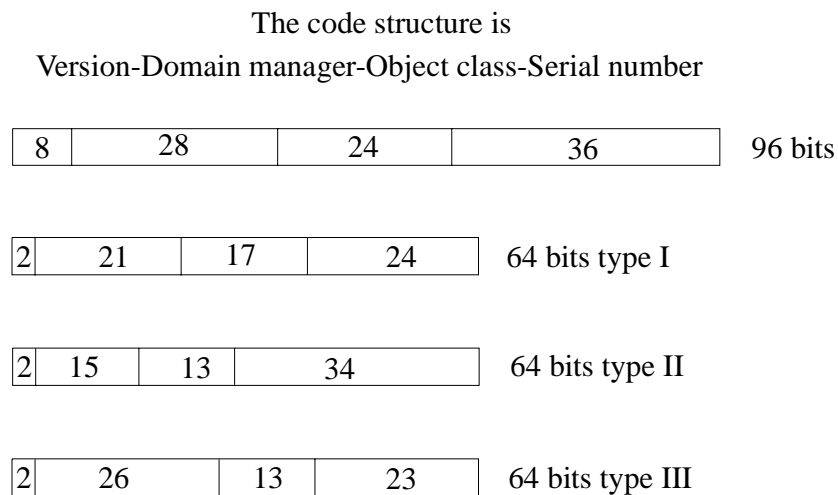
The code structure is
Version-Domain manager-Object class-Serial number

| 8 | 28 | 24 | 36 |
|---|---|---|---|

96 bits

| 2 | 21 | 17 | 24 |
|---|---|---|---|

64 bits type I

| 2 | 15 | 13 | 34 |
|---|---|---|---|

64 bits type II

| 2 | 26 | 13 | 23 |
|---|---|---|---|

64 bits type III